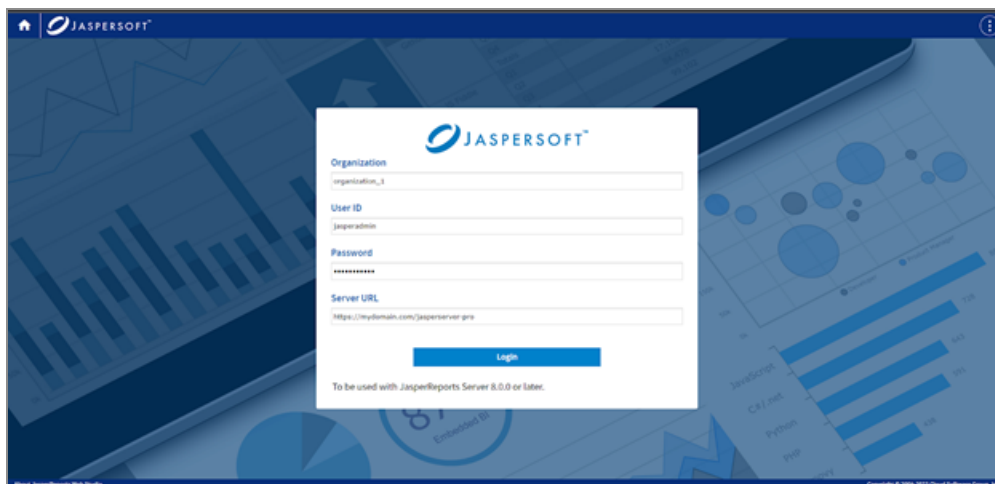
JASPERSOFT

JASPERSOFT

Organization

organization_1

User ID

jasperadmin

Password

••••••••••••

Server URL

https://mydomain.com/jasperserver-pro

Login

To be used with JasperReports Server 8.0.0 or later.

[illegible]

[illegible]